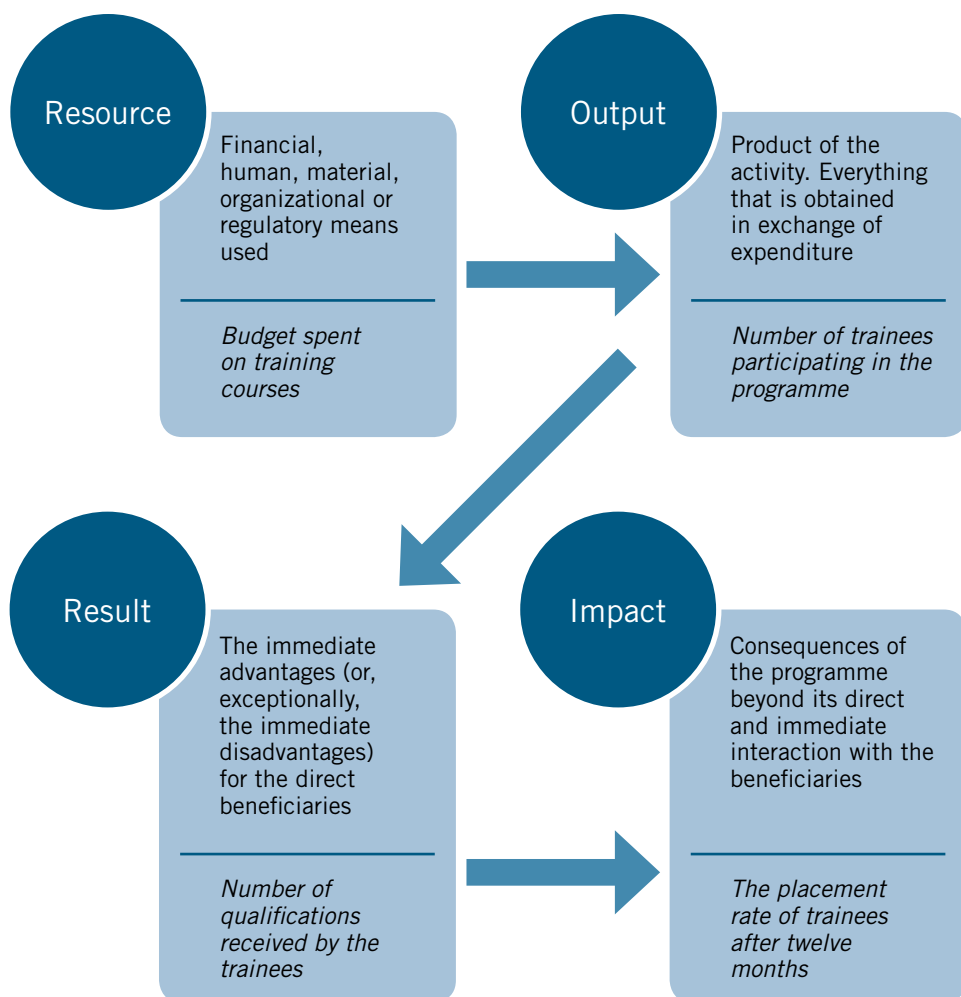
Resource

Financial, human, material, organizational or regulatory means used

*Budget spent on training courses*

Output

Product of the activity. Everything that is obtained in exchange of expenditure

*Number of trainees participating in the programme*

Result

The immediate advantages (or, exceptionally, the immediate disadvantages) for the direct beneficiaries

*Number of qualifications received by the trainees*

Impact

Consequences of the programme beyond its direct and immediate interaction with the beneficiaries

*The placement rate of trainees after twelve months*